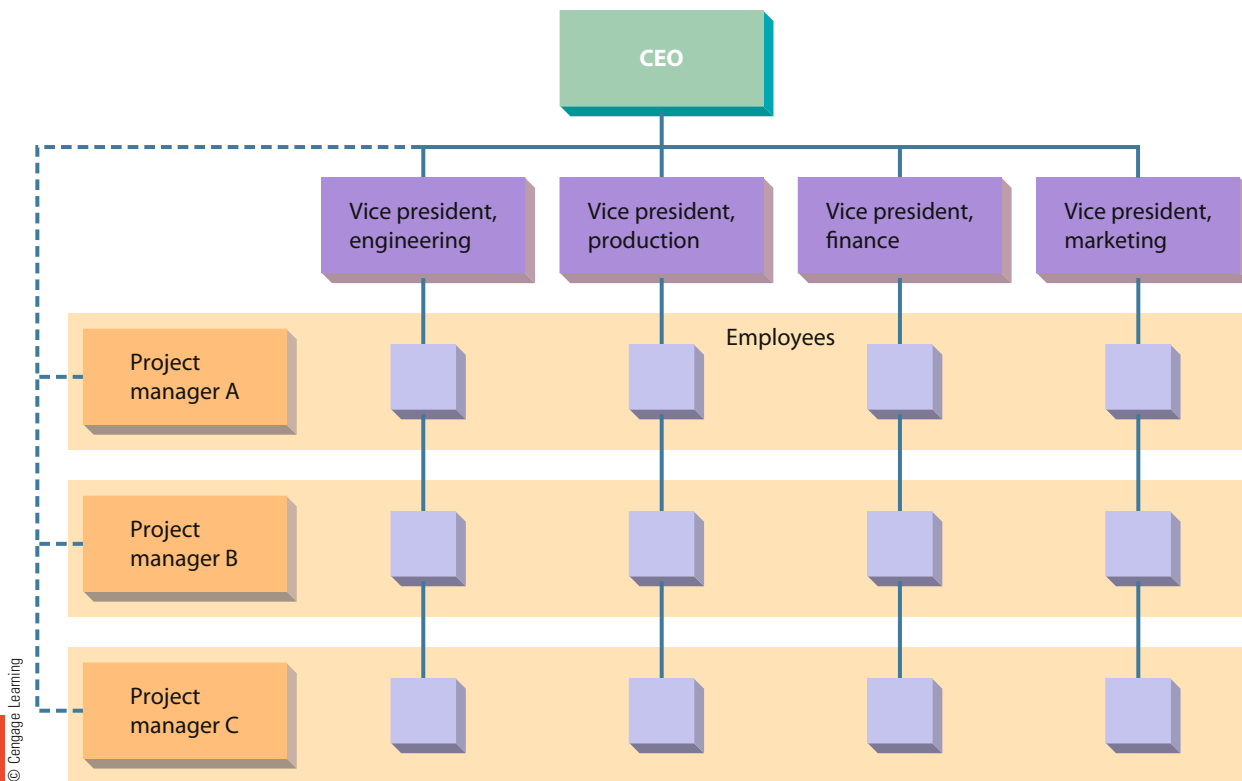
CEO

Vice president, engineering

Vice president, production

Vice president, finance

Vice president, marketing

Employees

Project manager A

Project manager B

Project manager C

© Cengage Learning